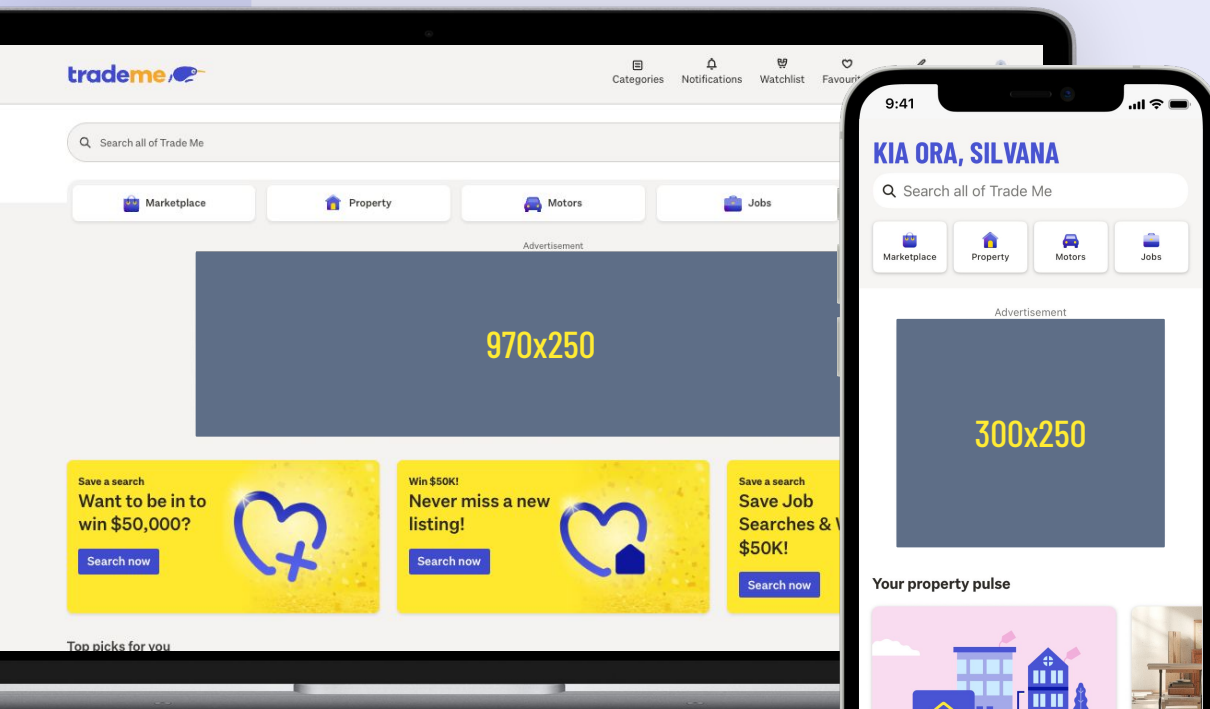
trademe

Categories Notifications Watchlist Favourit

Search all of Trade Me

Marketplace
Property
Motors
Jobs

Advertisement

970x250

Save a search
Want to be in to win $50,000?
Search now

Win $50K!
Never miss a new listing!
Search now

Save a search
Save Job Searches & W $50K!
Search now

Top picks for you

9:41

KIA ORA, SILVANA

Search all of Trade Me

Marketplace
Property
Motors
Jobs

Advertisement

300x250

Your property pulse